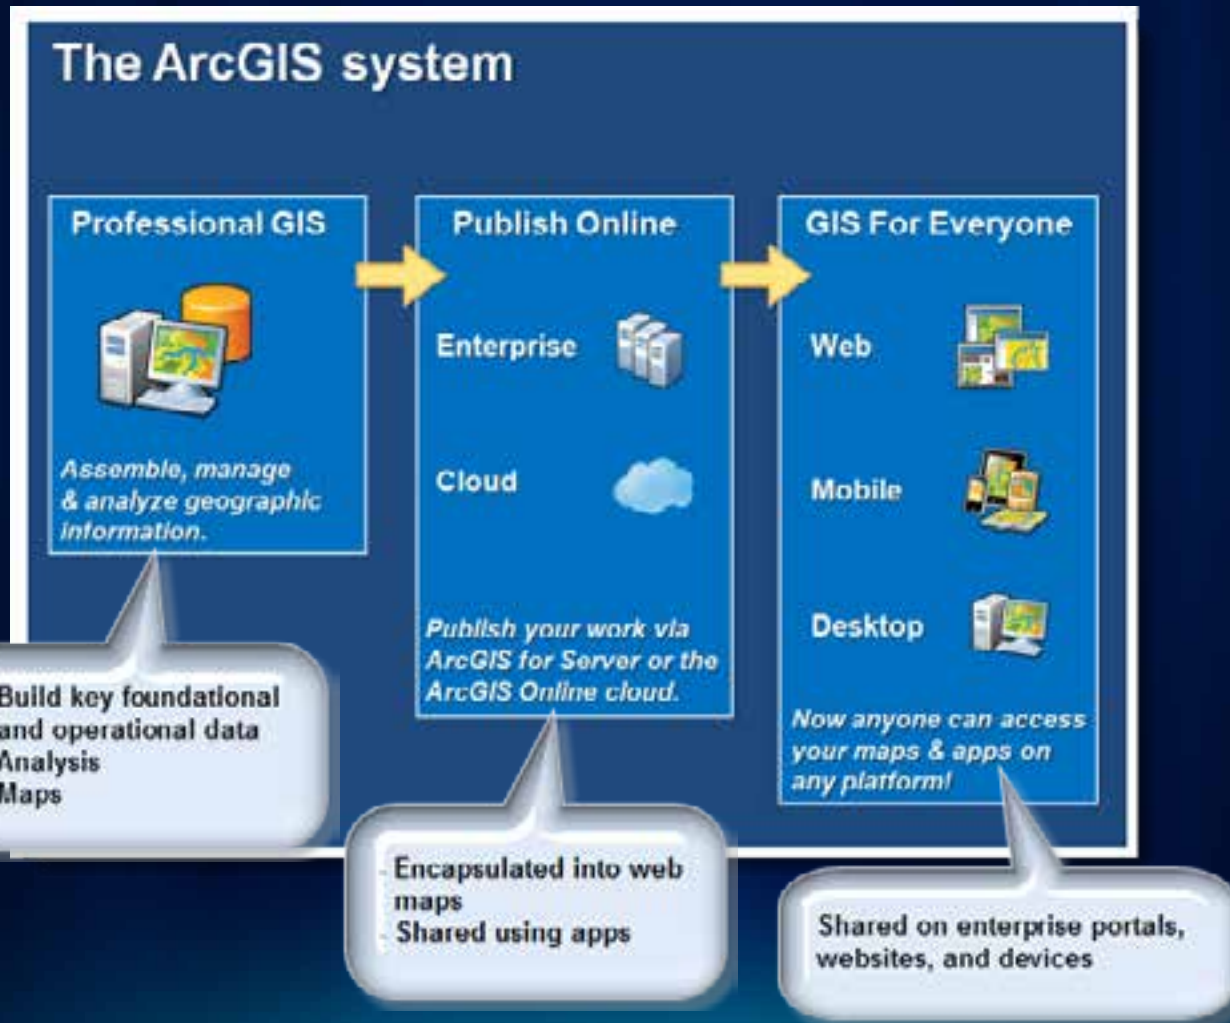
The ArcGIS system

Professional GIS

Assemble, manage & analyze geographic information.

Publish Online

Enterprise

Cloud

Publish your work via ArcGIS for Server or the ArcGIS Online cloud.

GIS For Everyone

Web

Mobile

Desktop

Now anyone can access your maps & apps on any platform!

Build key foundational and operational data
Analysis
Maps

- Encapsulated into web maps
- Shared using apps

Shared on enterprise portals, websites, and devices